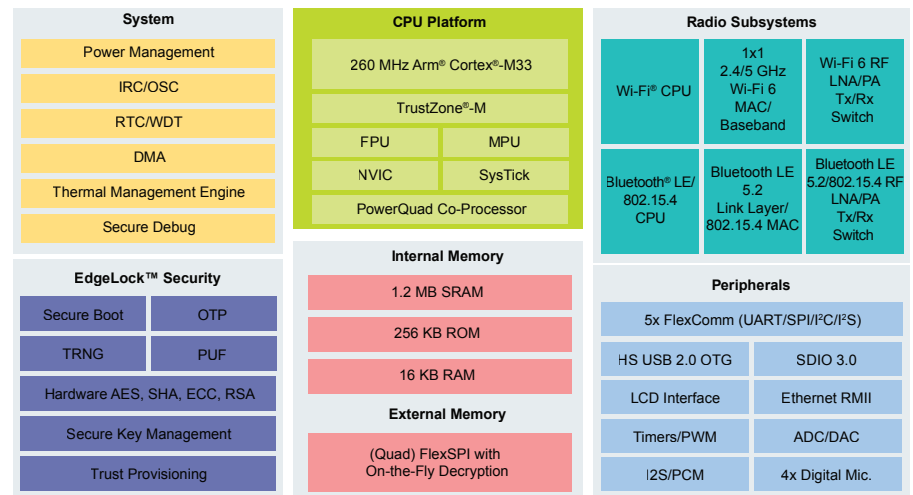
System

Power Management

IRC/OSC

RTC/WDT

DMA

Thermal Management Engine

Secure Debug

CPU Platform

260 MHz Arm® Cortex®-M33

TrustZone®-M

FPU

MPU

NVIC

SysTick

PowerQuad Co-Processor

Radio Subsystems

Wi-Fi® CPU

1x1 2.4/5 GHz Wi-Fi 6 MAC/ Baseband

Wi-Fi 6 RF LNA/PA Tx/Rx Switch

Bluetooth® LE/ 802.15.4 CPU

Bluetooth LE 5.2 Link Layer/ 802.15.4 MAC

Bluetooth LE 5.2/802.15.4 RF LNA/PA Tx/Rx Switch

EdgeLock™ Security

Secure Boot

OTP

TRNG

PUF

Hardware AES, SHA, ECC, RSA

Secure Key Management

Trust Provisioning

Internal Memory

1.2 MB SRAM

256 KB ROM

16 KB RAM

External Memory

(Quad) FlexSPI with On-the-Fly Decryption

Peripherals

5x FlexComm (UART/SPI/I$^2$C/I$^2$S)

HS USB 2.0 OTG

SDIO 3.0

LCD Interface

Ethernet RMII

Timers/PWM

ADC/DAC

I2S/PCM

4x Digital Mic.